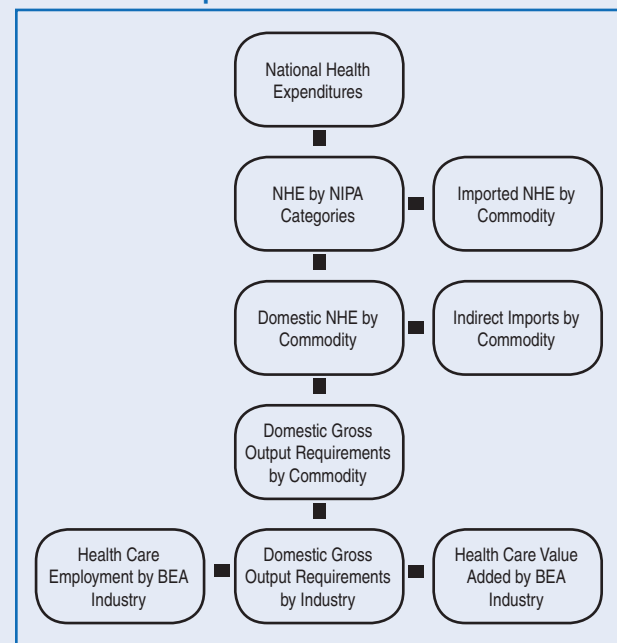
National Health Expenditures

NHE by NIPA Categories

Imported NHE by Commodity

Domestic NHE by Commodity

Indirect Imports by Commodity

Domestic Gross Output Requirements by Commodity

Health Care Employment by BEA Industry

Domestic Gross Output Requirements by Industry

Health Care Value Added by BEA Industry